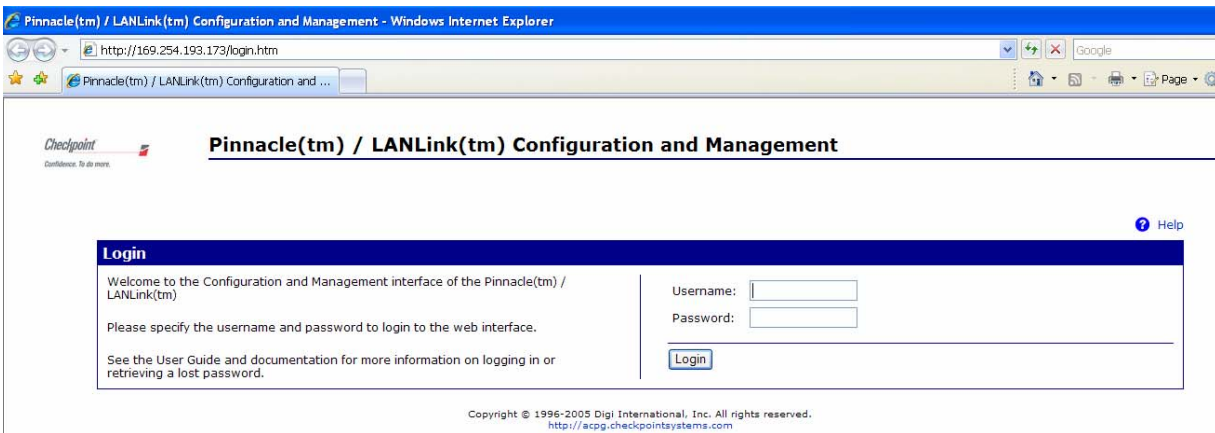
Pinnacle(tm) / LANLink(tm) Configuration and Management - Windows Internet Explorer

http://169.254.193.173/login.htm

Google

Pinnacle(tm) / LANLink(tm) Configuration and ...

Page

Checkpoint
Confidence. To do more.

Pinnacle(tm) / LANLink(tm) Configuration and Management

Help

Login

Welcome to the Configuration and Management interface of the Pinnacle(tm) / LANLink(tm)

Please specify the username and password to login to the web interface.

See the User Guide and documentation for more information on logging in or retrieving a lost password.

Username:

Password:

Login

Copyright © 1996-2005 Digi International, Inc. All rights reserved.
http://acpg.checkpointsystems.com